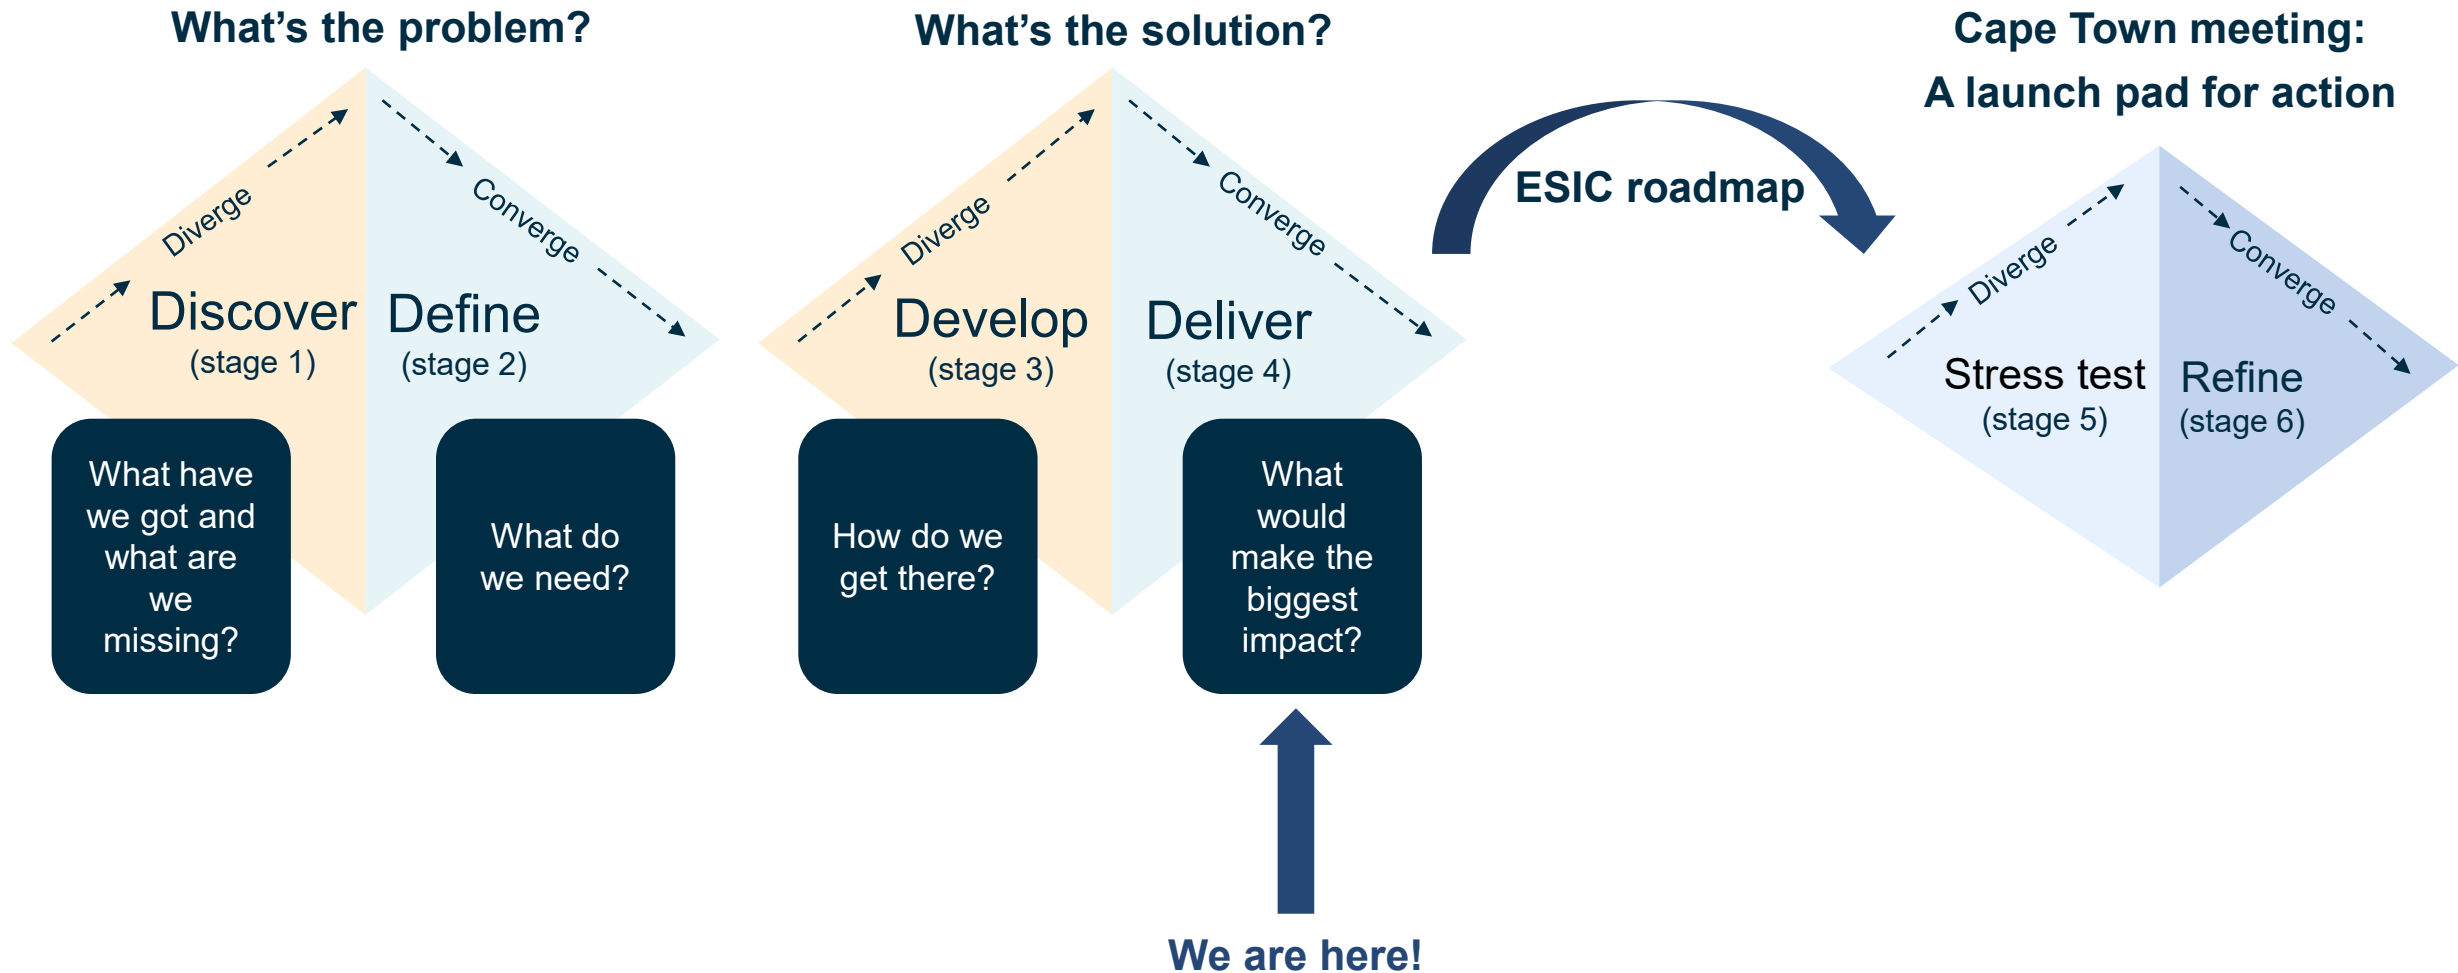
What's the problem?

Diverge

Converge

Discover
(stage 1)

Define
(stage 2)

What have we got and what are we missing?

What do we need?

What's the solution?

Diverge

Converge

Develop
(stage 3)

Deliver
(stage 4)

How do we get there?

What would make the biggest impact?

We are here!

ESIC roadmap

Cape Town meeting:
A launch pad for action

Diverge

Converge

Stress test
(stage 5)

Refine
(stage 6)